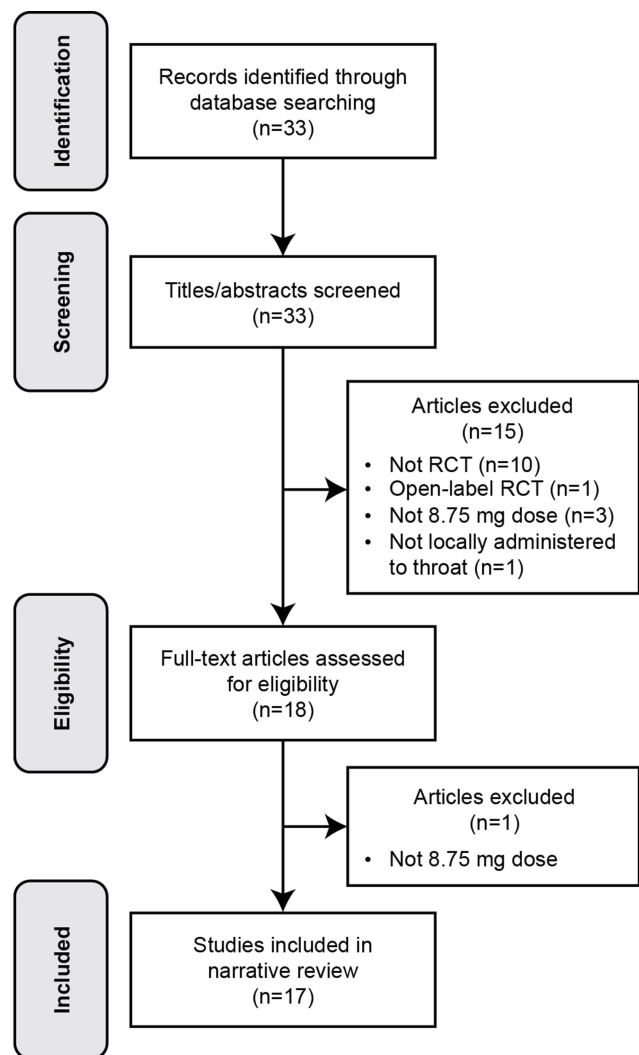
Identification

Records identified through database searching (n=33)

Screening

Titles/abstracts screened (n=33)

Articles excluded (n=15)

• Not RCT (n=10)
• Open-label RCT (n=1)
• Not 8.75 mg dose (n=3)
• Not locally administered to throat (n=1)

Eligibility

Full-text articles assessed for eligibility (n=18)

Articles excluded (n=1)

• Not 8.75 mg dose

Included

Studies included in narrative review (n=17)